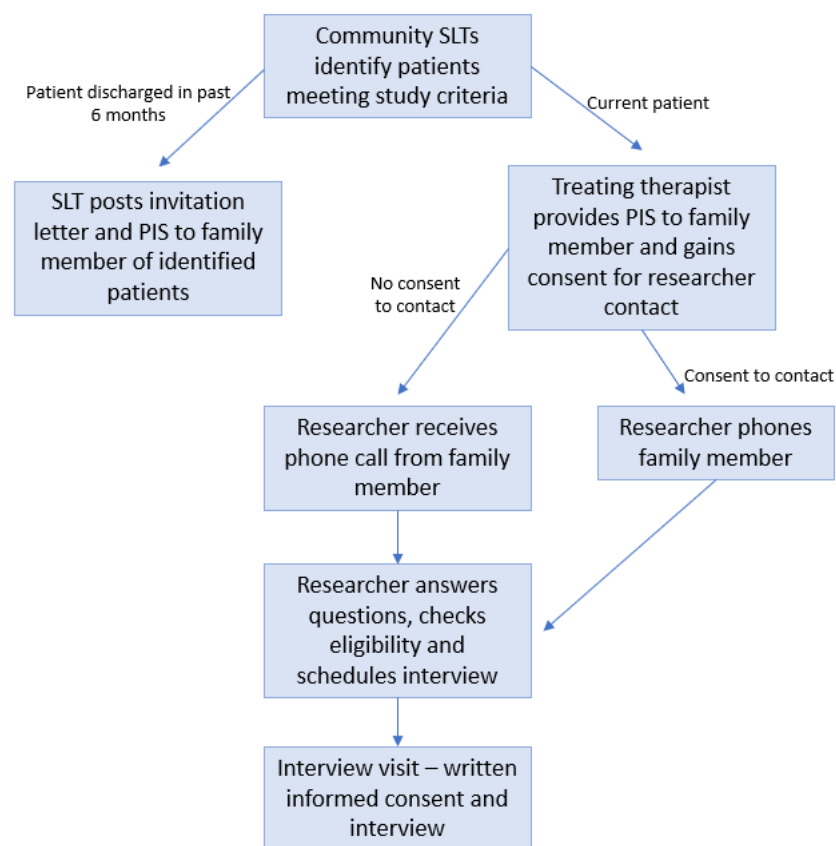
Community SLTs identify patients meeting study criteria

Patient discharged in past 6 months

Current patient

SLT posts invitation letter and PIS to family member of identified patients

Treating therapist provides PIS to family member and gains consent for researcher contact

No consent to contact

Consent to contact

Researcher receives phone call from family member

Researcher phones family member

Researcher answers questions, checks eligibility and schedules interview

Interview visit – written informed consent and interview